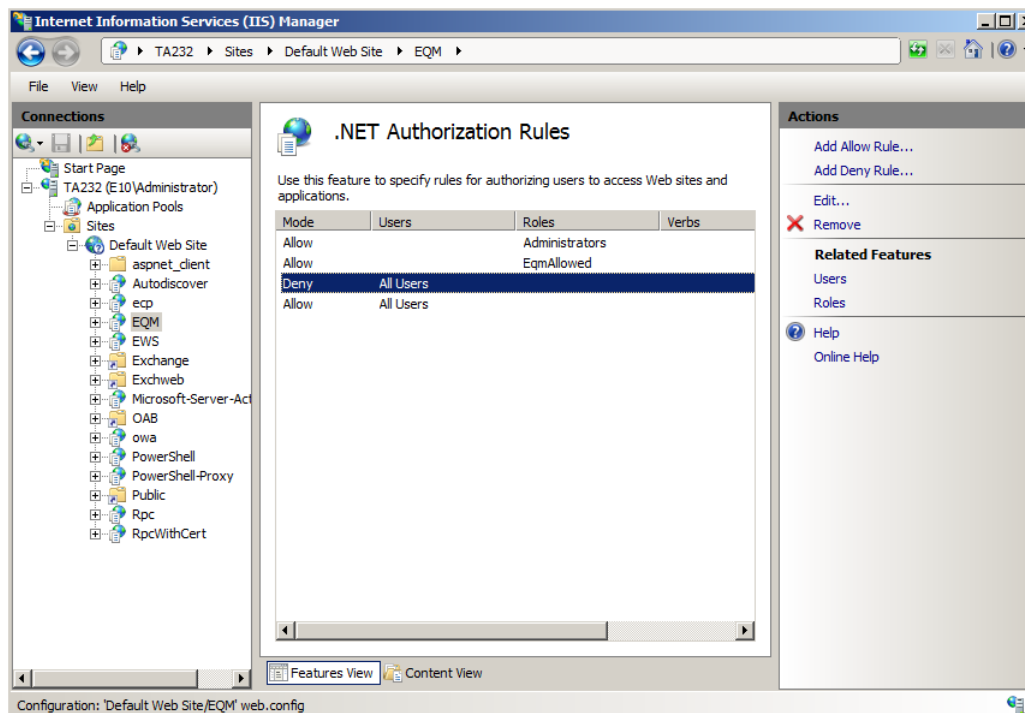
Internet Information Services (IIS) Manager

TA232 ▸ Sites ▸ Default Web Site ▸ EQM ▸

File View Help

Connections

Start Page
TA232 (E10\Administrator)
Application Pools
Sites
Default Web Site
aspnet_client
Autodiscover
ecp
EQM
EWS
Exchange
Exchweb
Microsoft-Server-Act
OAB
owa
PowerShell
PowerShell-Proxy
Public
Rpc
RpcWithCert

.NET Authorization Rules

Use this feature to specify rules for authorizing users to access Web sites and applications.

| Mode | Users | Roles | Verbs |
|---|---|---|---|
| Allow | | Administrators | |
| Allow | | EqmAllowed | |
| Deny | All Users | | |
| Allow | All Users | | |

Features View
Content View

Actions

Add Allow Rule...
Add Deny Rule...
Edit...
Remove
Related Features
Users
Roles
Help
Online Help

Configuration: 'Default Web Site/EQM' web.config